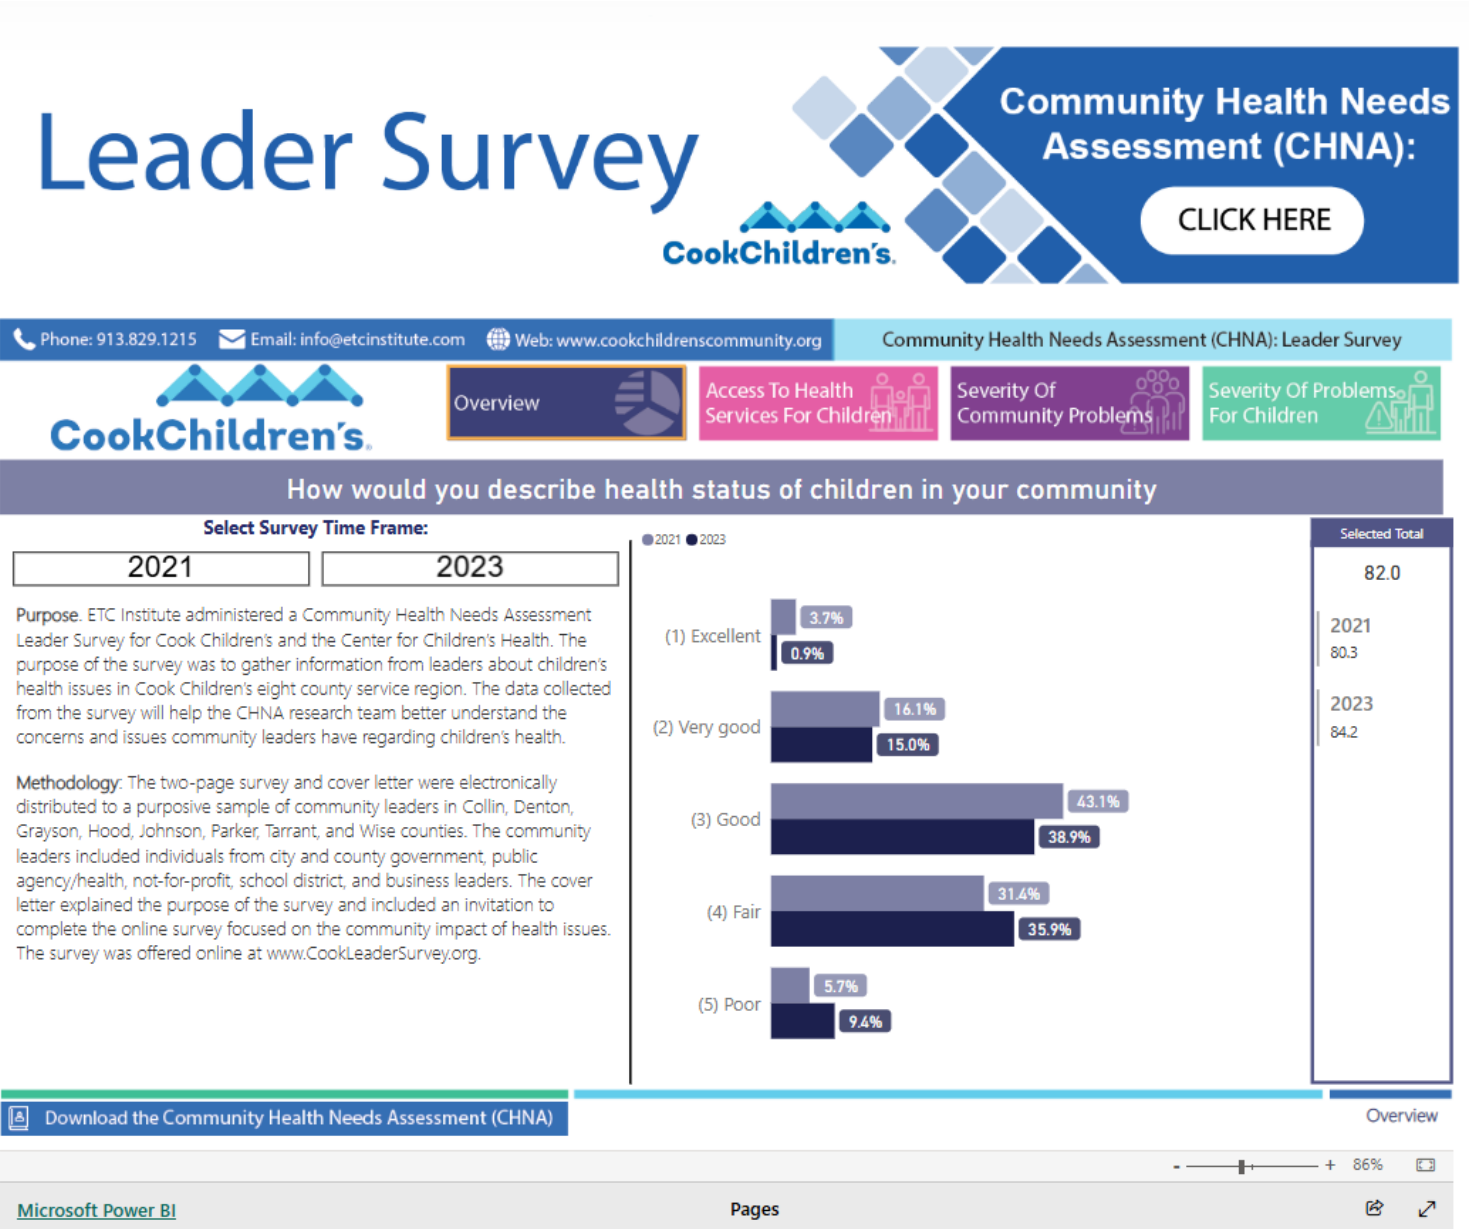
Leader Survey

CookChildren's.

Community Health Needs Assessment (CHNA):

CLICK HERE

Phone: 913.829.1215 Email: info@etcinstitute.com Web: www.cookchildrenscommunity.org

Community Health Needs Assessment (CHNA): Leader Survey

CookChildren's.

Overview

Access To Health Services For Children

Severity Of Community Problems

Severity Of Problems For Children

How would you describe health status of children in your community

Select Survey Time Frame:

2021

2023

Purpose. ETC Institute administered a Community Health Needs Assessment Leader Survey for Cook Children's and the Center for Children's Health. The purpose of the survey was to gather information from leaders about children's health issues in Cook Children's eight county service region. The data collected from the survey will help the CHNA research team better understand the concerns and issues community leaders have regarding children's health.

Methodology: The two-page survey and cover letter were electronically distributed to a purposive sample of community leaders in Collin, Denton, Grayson, Hood, Johnson, Parker, Tarrant, and Wise counties. The community leaders included individuals from city and county government, public agency/health, not-for-profit, school district, and business leaders. The cover letter explained the purpose of the survey and included an invitation to complete the online survey focused on the community impact of health issues. The survey was offered online at www.CookLeaderSurvey.org.

2021 2023

(1) Excellent 3.7% 0.9%

(2) Very good 16.1% 15.0%

(3) Good 43.1% 38.9%

(4) Fair 31.4% 35.9%

(5) Poor 5.7% 9.4%

Selected Total

82.0

2021
80.3

2023
84.2

Download the Community Health Needs Assessment (CHNA)

Overview

- + 86%

Microsoft Power BI

Pages